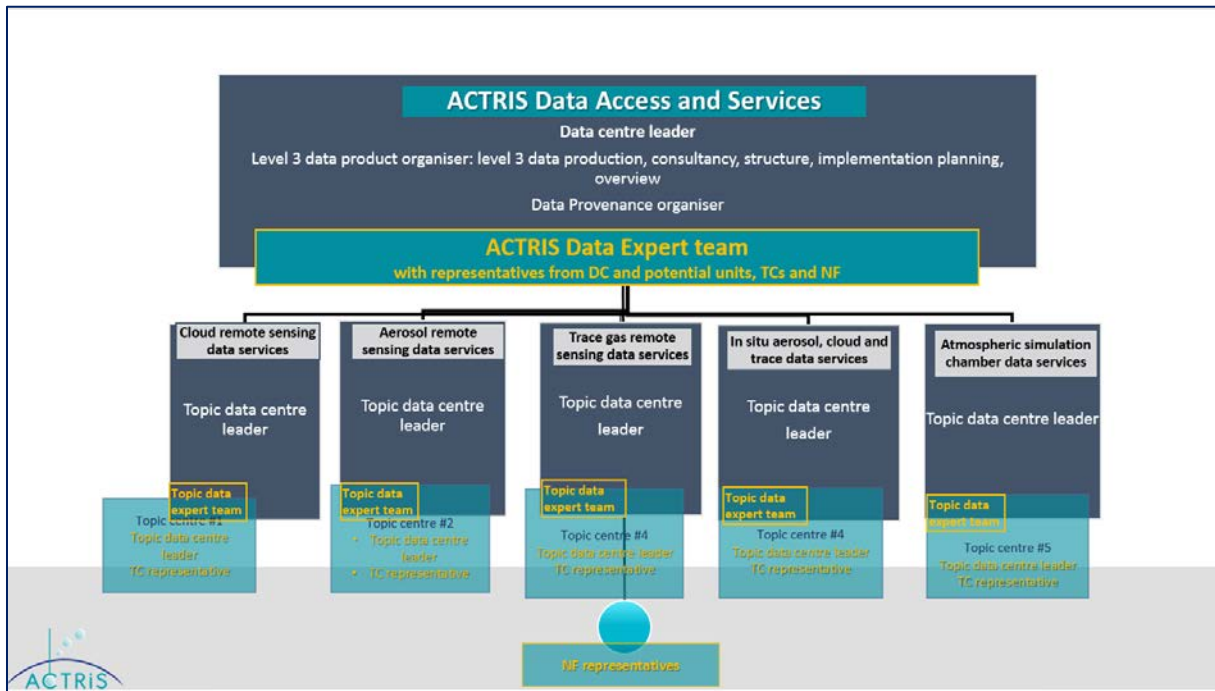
ACTRIS Data Access and Services

Data centre leader

Level 3 data product organiser: level 3 data production, consultancy, structure, implementation planning, overview

Data Provenance organiser

ACTRIS Data Expert team

with representatives from DC and potential units, TCs and NF

Cloud remote sensing data services

Topic data centre leader

Topic data expert team

Topic centre #1

Topic data centre leader

TC representative

Aerosol remote sensing data services

Topic data centre leader

Topic data expert team

Topic centre #2

• Topic data centre leader

• TC representative

Trace gas remote sensing data services

Topic data centre leader

Topic data expert team

Topic centre #4

Topic data centre leader

TC representative

In situ aerosol, cloud and trace data services

Topic data centre leader

Topic data expert team

Topic centre #4

Topic data centre leader

TC representative

Atmospheric simulation chamber data services

Topic data centre leader

Topic data expert team

Topic centre #5

Topic data centre leader

TC representative

NF representatives

ACTRIS